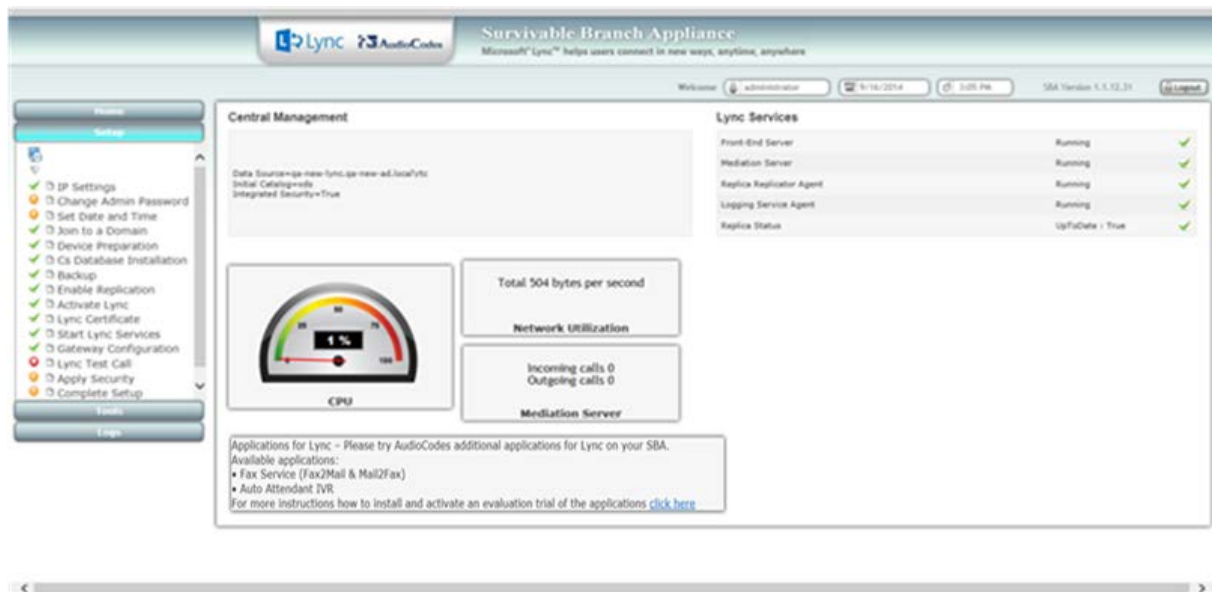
Lync AudioCodes

Survivable Branch Appliance
Microsoft® Lync™ helps users connect in new ways, anytime, anywhere

Welcome administrator 9/16/2014 3:05 PM SBA Version 1.1.12.31 Logout

Home
Setup

IP Settings
Change Admin Password
Set Date and Time
Join to a Domain
Device Preparation
Cs Database Installation
Backup
Enable Replication
Activate Lync
Lync Certificate
Start Lync Services
Gateway Configuration
Lync Test Call
Apply Security
Complete Setup

Tools
Logs

Central Management

Data Source=qa-new-lync.qa-new-ad.local\rtc
Initial Catalog=xds
Integrated Security=True

Lync Services

| | |
|---|---|
| Front-End Server | Running |
| Mediation Server | Running |
| Replica Replicator Agent | Running |
| Logging Service Agent | Running |
| Replica Status | UpToDate : True |

25 50 75 100
1 %
CPU

Total 504 bytes per second
Network Utilization

Incoming calls 0
Outgoing calls 0
Mediation Server

Applications for Lync – Please try AudioCodes additional applications for Lync on your SBA.
Available applications:
• Fax Service (Fax2Mail & Mail2Fax)
• Auto Attendant IVR
For more instructions how to install and activate an evaluation trial of the applications click here